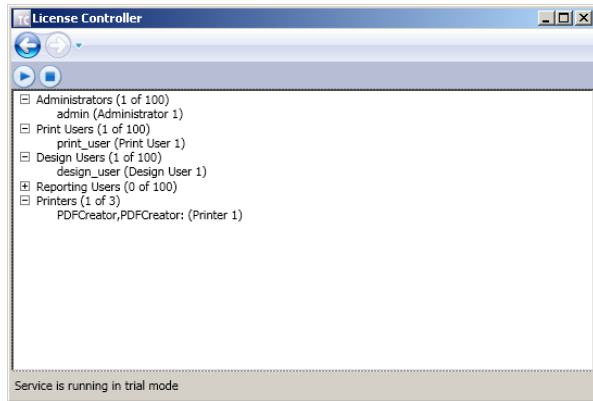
TC License Controller

Administrators (1 of 100)
admin (Administrator 1)
Print Users (1 of 100)
print_user (Print User 1)
Design Users (1 of 100)
design_user (Design User 1)
Reporting Users (0 of 100)
Printers (1 of 3)
PDFCreator,PDFCreator: (Printer 1)

Service is running in trial mode